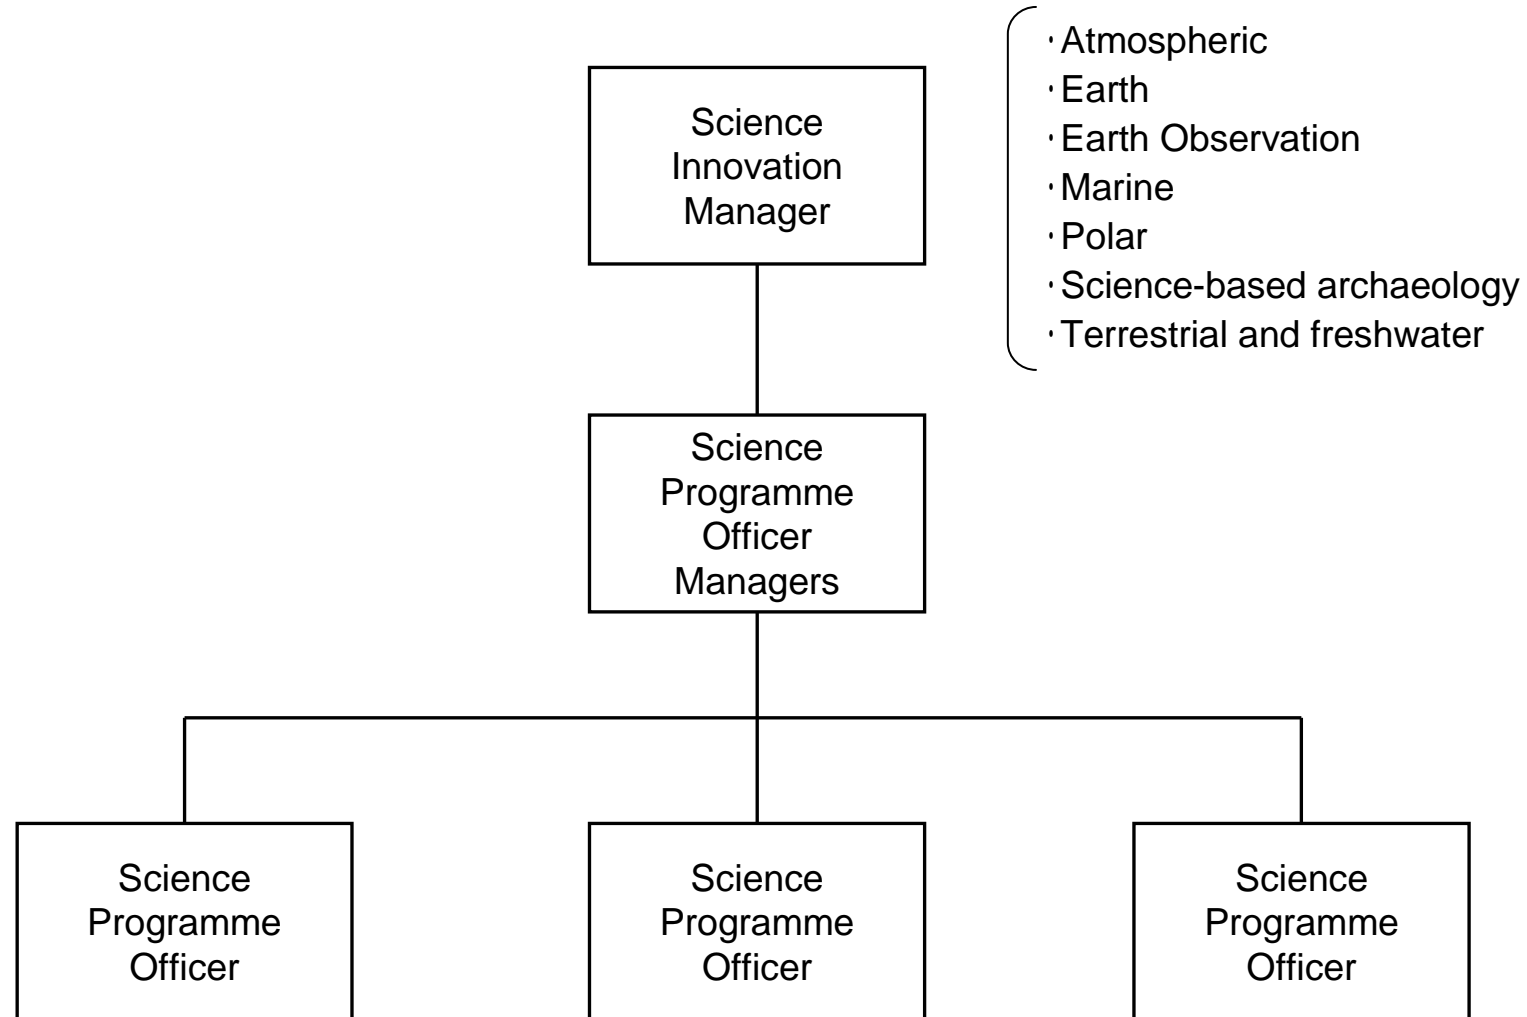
Science Innovation Manager

· Atmospheric
· Earth
· Earth Observation
· Marine
· Polar
· Science-based archaeology
· Terrestrial and freshwater

Science Programme Officer Managers

Science Programme Officer

Science Programme Officer

Science Programme Officer